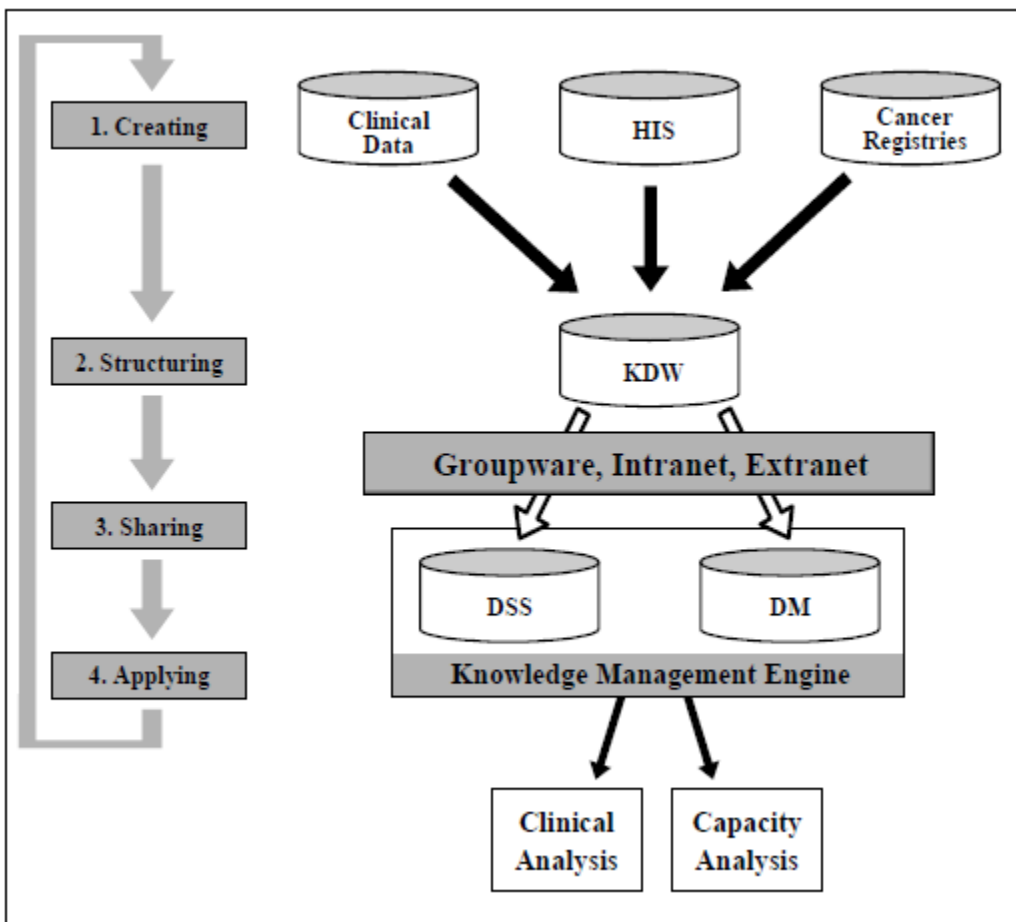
1. Creating

2. Structuring

3. Sharing

4. Applying

Clinical Data

HIS

Cancer Registries

KDW

Groupware, Intranet, Extranet

DSS

DM

Knowledge Management Engine

Clinical Analysis

Capacity Analysis